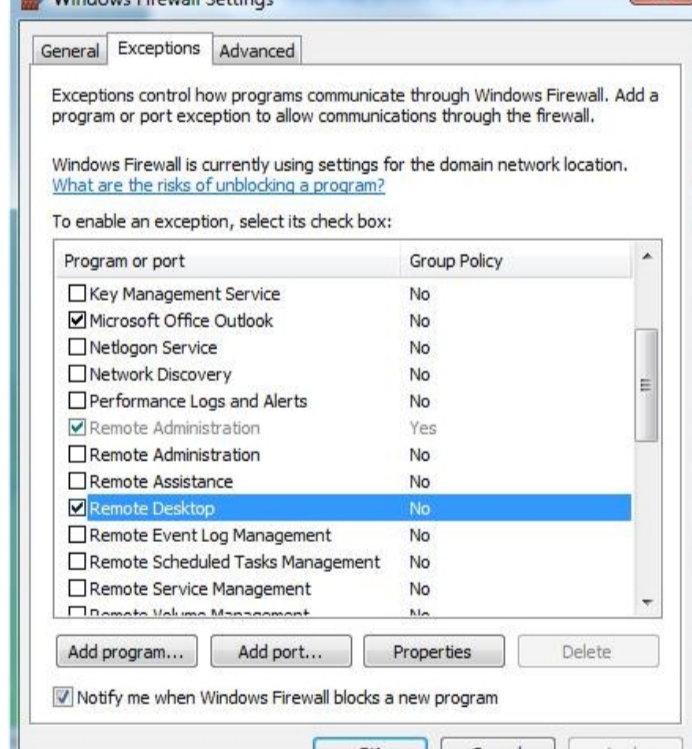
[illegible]

General | Exceptions | Advanced

Exceptions control how programs communicate through Windows Firewall. Add a program or port exception to allow communications through the firewall.

Windows Firewall is currently using settings for the domain network location.
What are the risks of unblocking a program?

To enable an exception, select its check box:

| Program or port | Group Policy |
|---|---|
| ☐ Key Management Service | No |
| ☑ Microsoft Office Outlook | No |
| ☐ Netlogon Service | No |
| ☐ Network Discovery | No |
| ☐ Performance Logs and Alerts | No |
| ☑ Remote Administration | Yes |
| ☐ Remote Administration | No |
| ☐ Remote Assistance | No |
| ☑ Remote Desktop | No |
| ☐ Remote Event Log Management | No |
| ☐ Remote Scheduled Tasks Management | No |
| ☐ Remote Service Management | No |
| ☐ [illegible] | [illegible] |

Add program... | Add port... | Properties | Delete

☑ Notify me when Windows Firewall blocks a new program

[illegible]